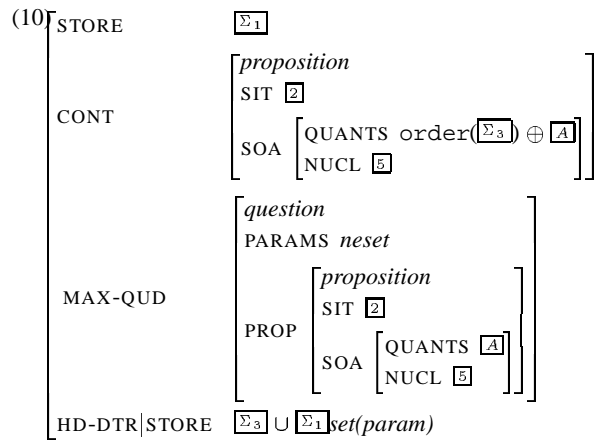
(10) STORE $\boxed{\Sigma_1}$

CONT
*proposition*
SIT $\boxed{2}$
SOA
QUANTS order($\boxed{\Sigma_3}$) $\oplus$ $\boxed{A}$
NUCL $\boxed{5}$

MAX-QUD
*question*
PARAMS *neset*
PROP
*proposition*
SIT $\boxed{2}$
SOA
QUANTS $\boxed{A}$
NUCL $\boxed{5}$

HD-DTR|STORE $\boxed{\Sigma_3} \cup \boxed{\Sigma_1}$ *set(param)*